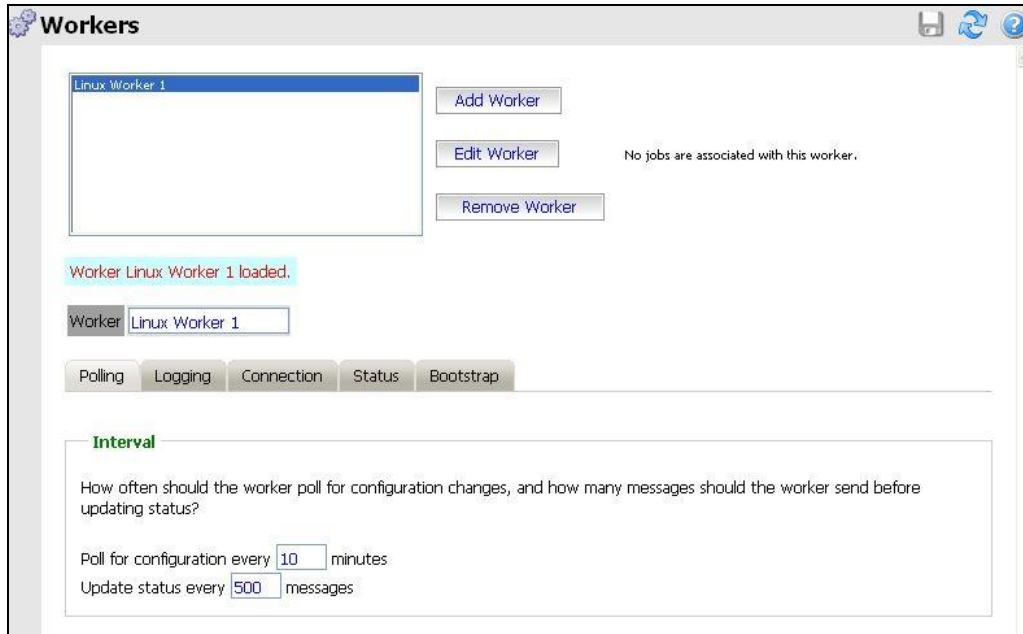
Workers

Linux Worker 1

Add Worker

Edit Worker

No jobs are associated with this worker.

Remove Worker

Worker Linux Worker 1 loaded.

Worker Linux Worker 1

Polling Logging Connection Status Bootstrap

Interval

How often should the worker poll for configuration changes, and how many messages should the worker send before updating status?

Poll for configuration every 10 minutes
Update status every 500 messages